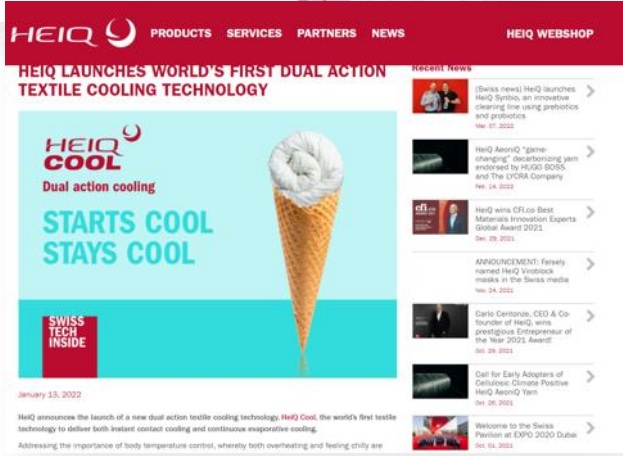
HEIQ PRODUCTS SERVICES PARTNERS NEWS HEIQ WEBSHOP

HEIQ LAUNCHES WORLD'S FIRST DUAL ACTION TEXTILE COOLING TECHNOLOGY

HeiQ COOL
Dual action cooling
STARTS COOL
STAYS COOL

SWISS TECH INSIDE

January 13, 2022

HeiQ announces the launch of a new dual action textile cooling technology, HeiQ Cool, the world's first textile technology to deliver both instant contact cooling and continuous evaporative cooling.

Addressing the importance of body temperature control, whereby both overheating and feeling chilly are

Recent News

(Swiss news) HeiQ launches HeiQ Synbio, an innovative cleaning line using prebiotics and probiotics
Mar. 07, 2022

HeiQ AeoniQ "game-changing" decarbonizing yarn endorsed by HUGO BOSS and The LYCRA Company
Feb. 14, 2022

HeiQ wins CFI.co Best Materials Innovation Experts Global Award 2021
Dec. 29, 2021

ANNOUNCEMENT: Falsely named HeiQ Viroblock masks in the Swiss media
Nov. 24, 2021

Carlo Centonze, CEO & Co-founder of HeiQ, wins prestigious Entrepreneur of the Year 2021 Award!
Oct. 29, 2021

Call for Early Adopters of Cellulosic Climate Positive HeiQ AeoniQ Yarn
Oct. 26, 2021

Welcome to the Swiss Pavilion at EXPO 2020 Dubai
Oct. 04, 2021